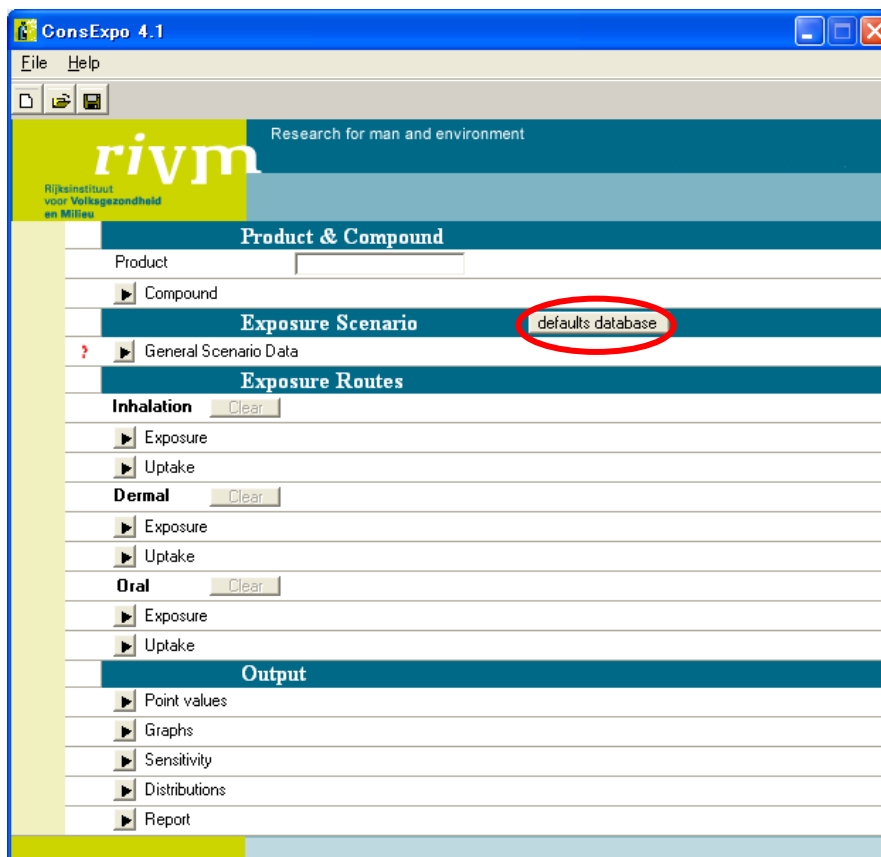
ConsExpo 4.1

File Help

rivm
Rijksinstituut voor Volksgezondheid en Milieu

Research for man and environment

Product & Compound

Product

Compound

Exposure Scenario

defaults database

? General Scenario Data

Exposure Routes

Inhalation Clear

Exposure

Uptake

Dermal Clear

Exposure

Uptake

Oral Clear

Exposure

Uptake

Output

Point values

Graphs

Sensitivity

Distributions

Report